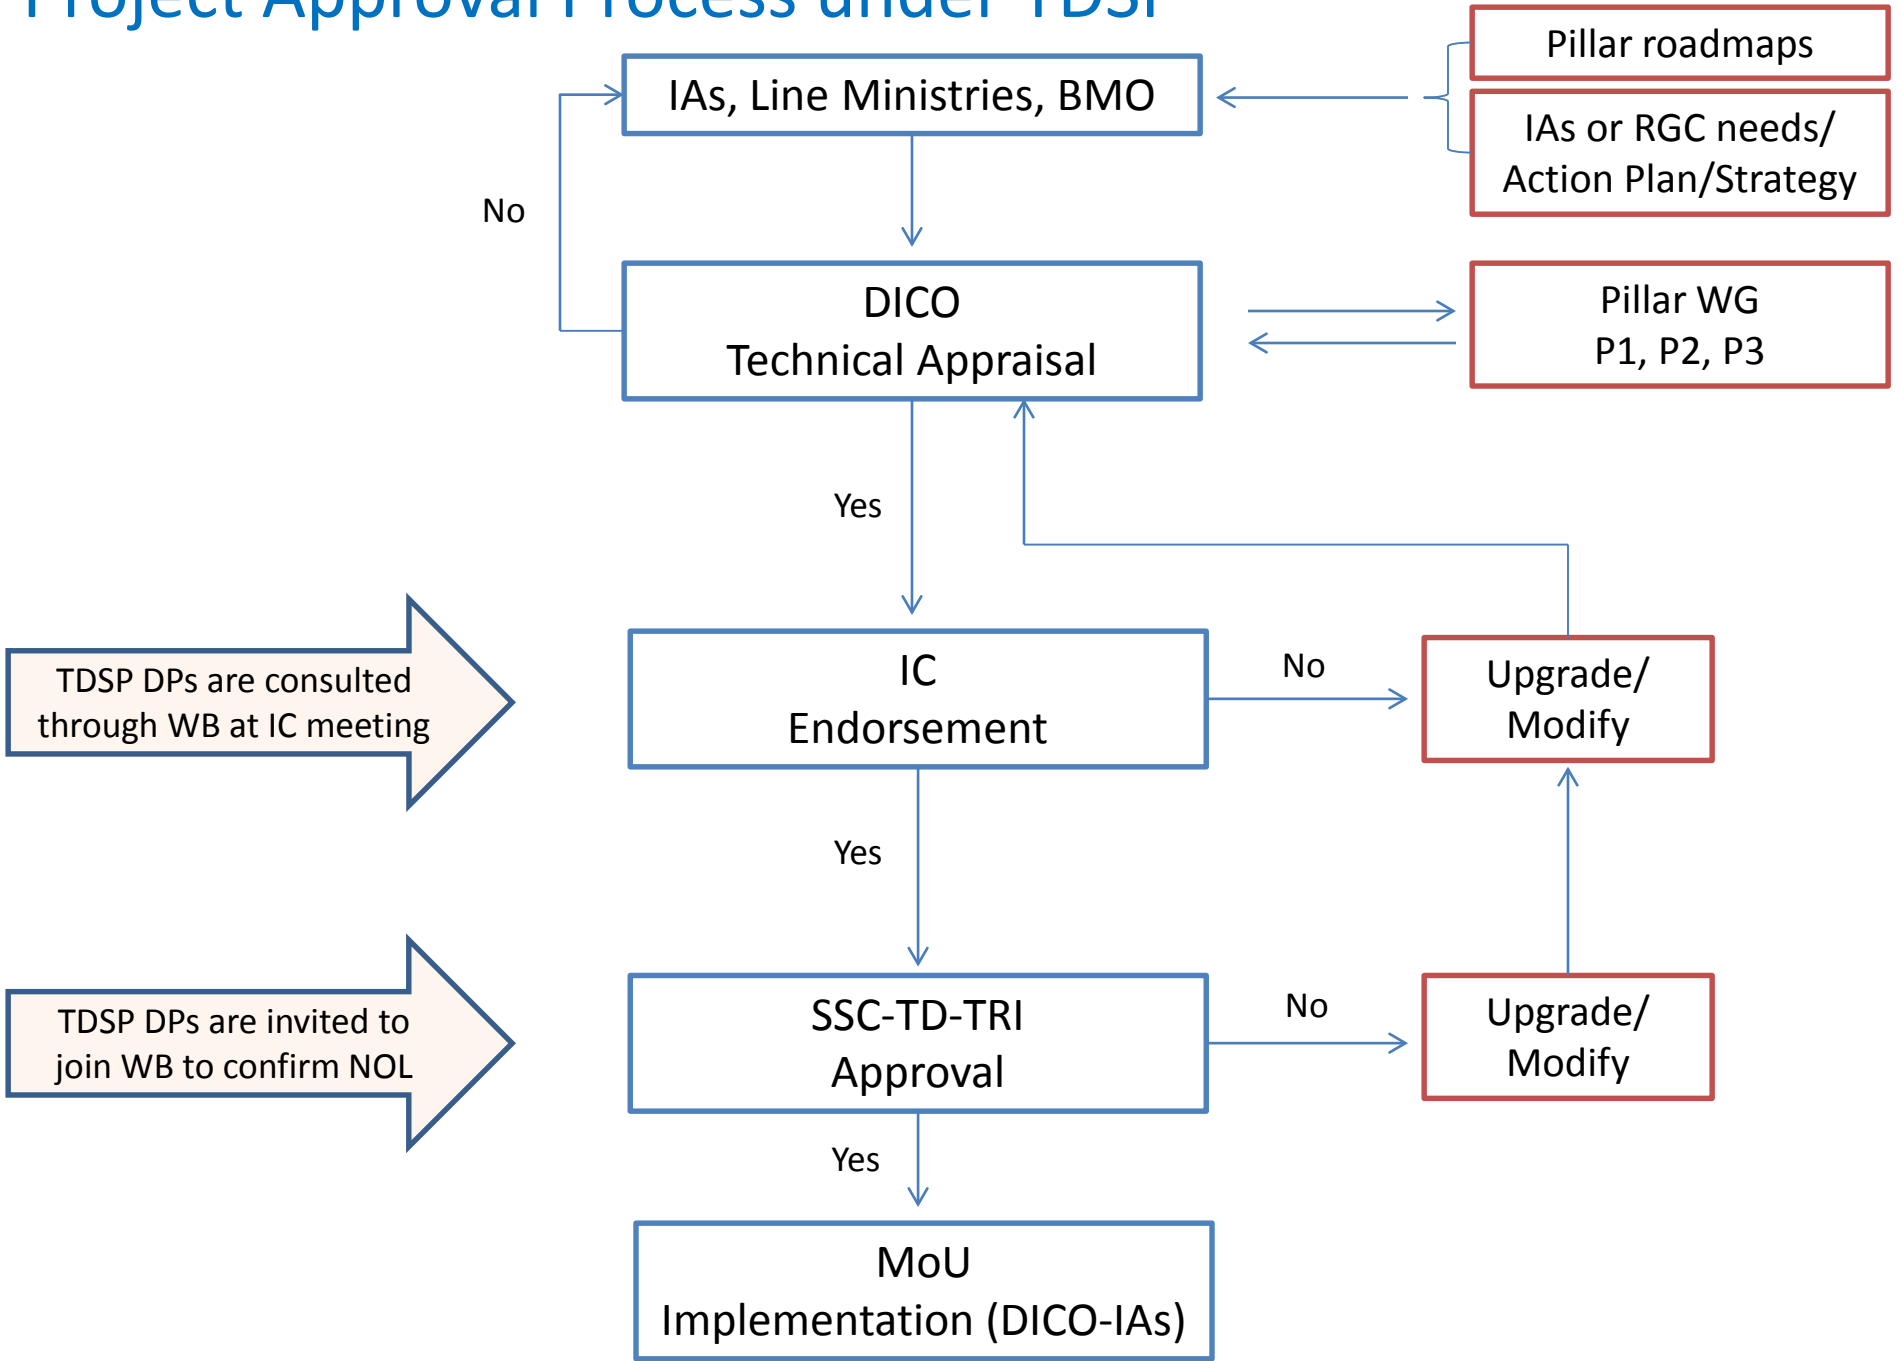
Project Approval Process under TDSP

Pillar roadmaps

IAs or RGC needs/ Action Plan/Strategy

IAs, Line Ministries, BMO

No

DICO
Technical Appraisal

Pillar WG
P1, P2, P3

Yes

TDSP DPs are consulted through WB at IC meeting

IC
Endorsement

No

Upgrade/ Modify

Yes

TDSP DPs are invited to join WB to confirm NOL

SSC-TD-TRI
Approval

No

Upgrade/ Modify

Yes

MoU
Implementation (DICO-IAs)